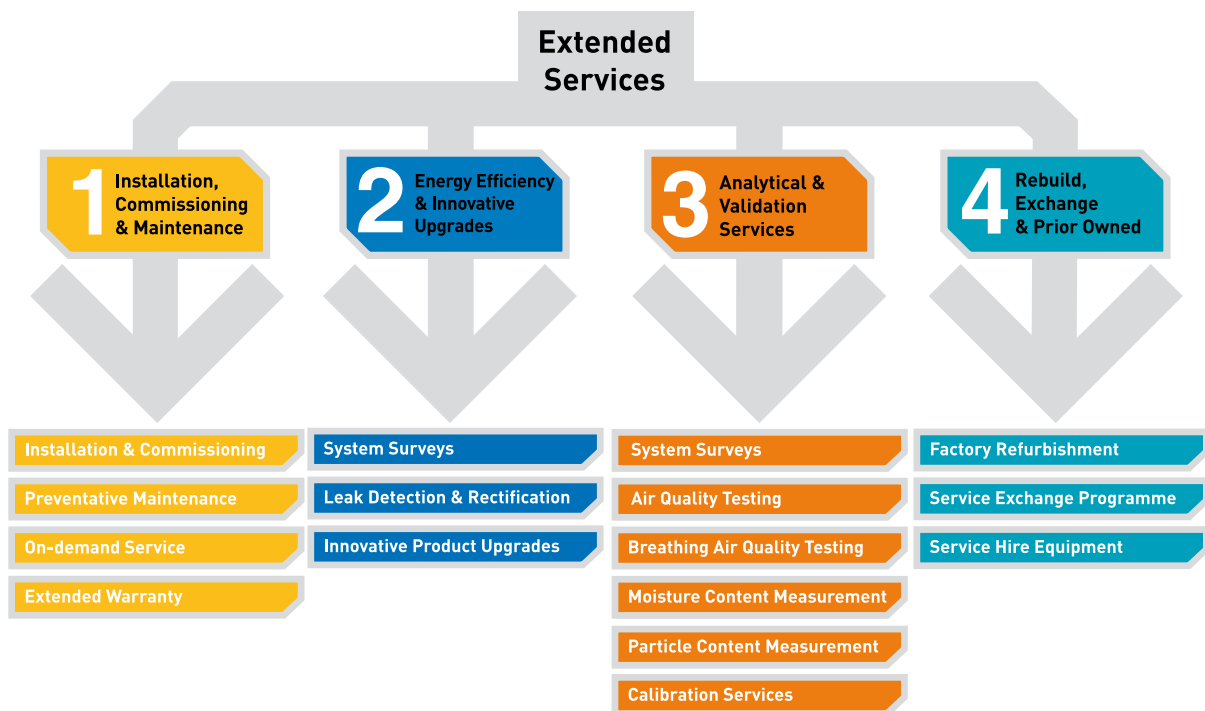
Extended Services

1 Installation, Commissioning & Maintenance

2 Energy Efficiency & Innovative Upgrades

3 Analytical & Validation Services

4 Rebuild, Exchange & Prior Owned

Installation & Commissioning
Preventative Maintenance
On-demand Service
Extended Warranty

System Surveys
Leak Detection & Rectification
Innovative Product Upgrades

System Surveys
Air Quality Testing
Breathing Air Quality Testing
Moisture Content Measurement
Particle Content Measurement
Calibration Services

Factory Refurbishment
Service Exchange Programme
Service Hire Equipment